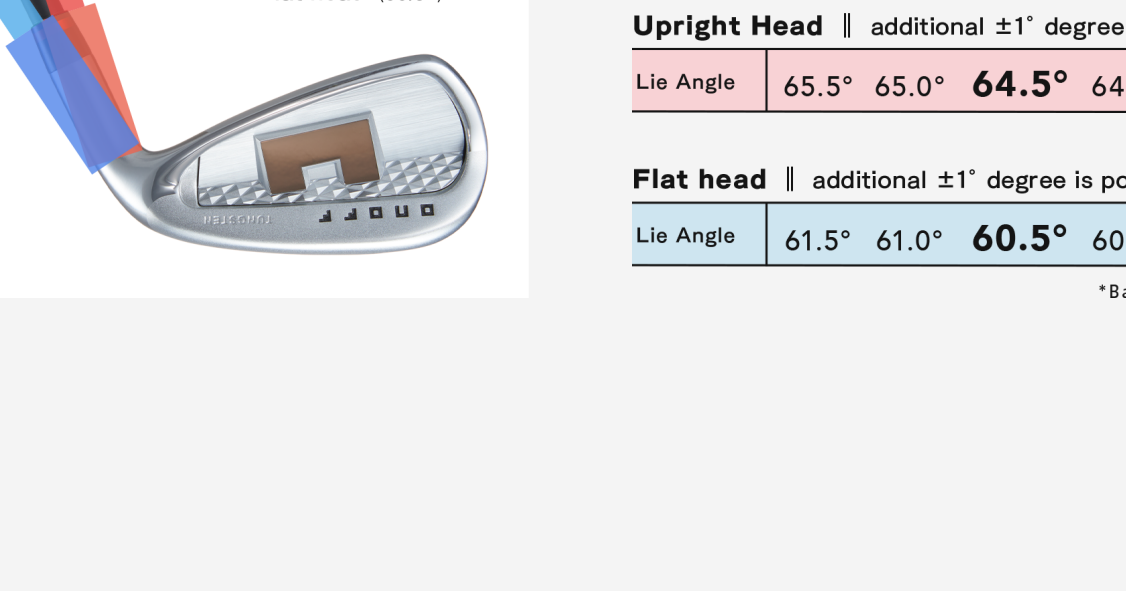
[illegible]

TUNGSTEN ONOFF

Upright Head ‖ additional ±1° degree

| Lie Angle | 65.5° 65.0° **64.5°** 64 |
|---|---|

Flat head ‖ additional ±1° degree is po

| Lie Angle | 61.5° 61.0° **60.5°** 60 |
|---|---|

*Ba